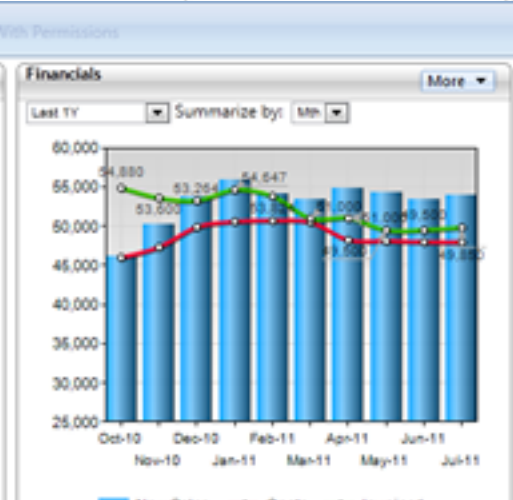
With Permissions

Financials

More ▼

Last TY

Summarize by: Mth

60,000
55,000
50,000
45,000
40,000
35,000
30,000
25,000

54,880
53,600
53,264
54,647
53,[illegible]
51,000
51,000
49,580
49,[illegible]
49,850

Oct-10
Nov-10
Dec-10
Jan-11
Feb-11
Mar-11
Apr-11
May-11
Jun-11
Jul-11